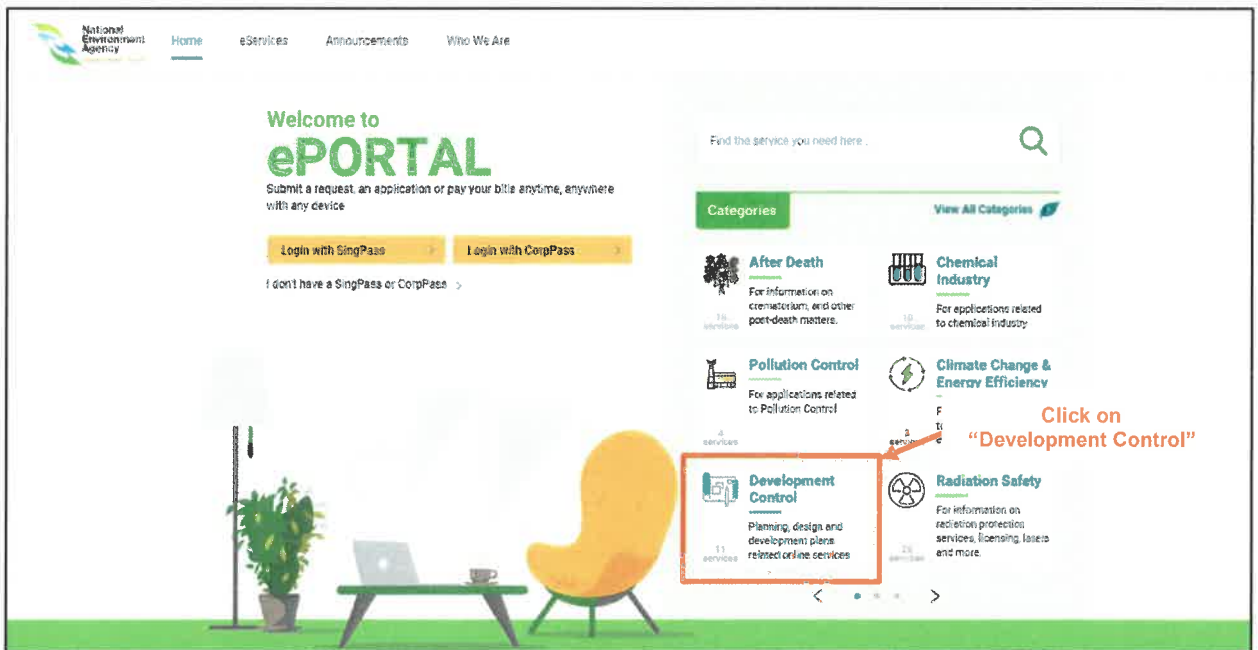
National Environment Agency

Home eServices Announcements Who We Are

Welcome to
ePORTAL

Submit a request, an application or pay your bills anytime, anywhere with any device

Login with SingPass
Login with CorpPass

I don't have a SingPass or CorpPass

Find the service you need here

Categories
View All Categories

After Death
For information on crematorium, and other post-death matters.
16 services

Chemical Industry
For applications related to chemical industry
10 services

Pollution Control
For applications related to Pollution Control
4 services

Climate Change & Energy Efficiency
F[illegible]
t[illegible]
e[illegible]
3 services

Click on "Development Control"

Development Control
Planning, design and development plans related online services
11 services

Radiation Safety
For information on radiation protection services, licensing, lasers and more.
23 services